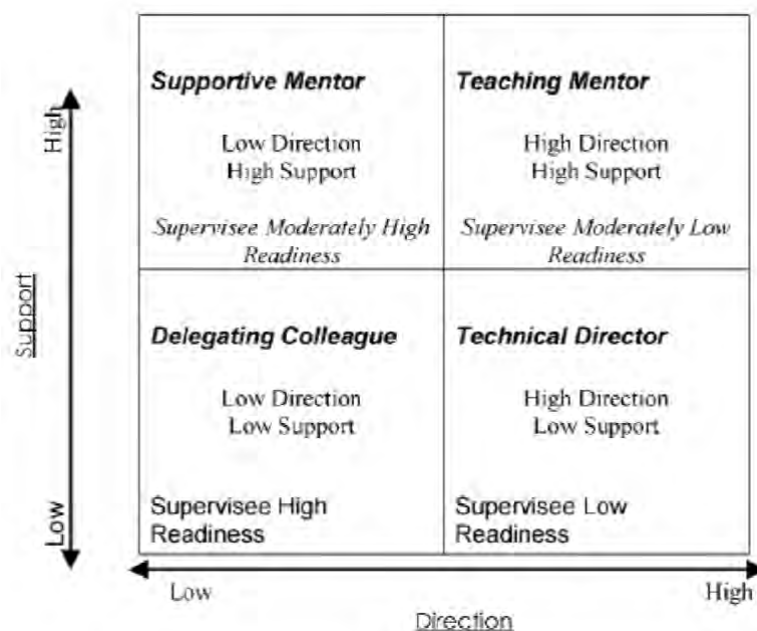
High

Support

Low

Supportive Mentor

Low Direction
High Support

Supervisee Moderately High Readiness

Teaching Mentor

High Direction
High Support

Supervisee Moderately Low Readiness

Delegating Colleague

Low Direction
Low Support

Supervisee High Readiness

Technical Director

High Direction
Low Support

Supervisee Low Readiness

Low

High

Direction